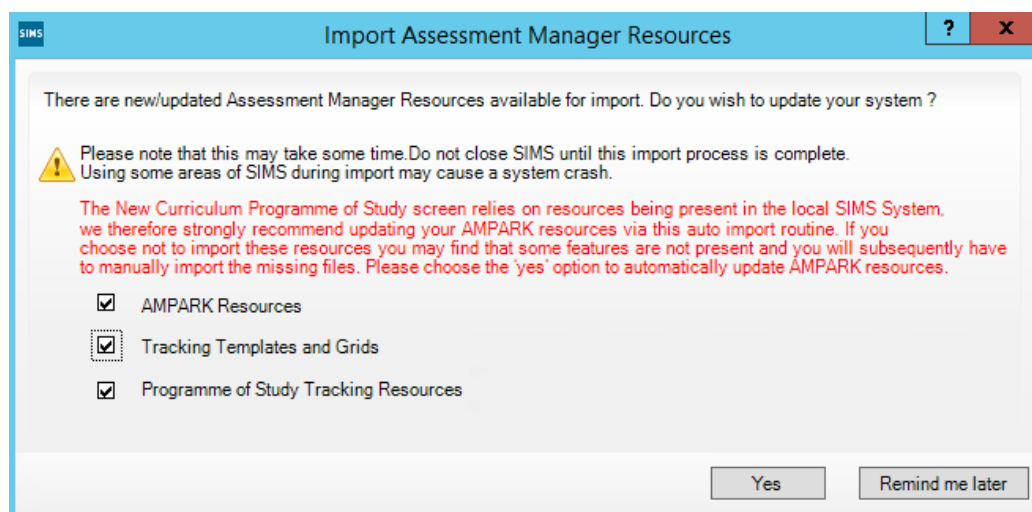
SIMS

Import Assessment Manager Resources

?

X

There are new/updated Assessment Manager Resources available for import. Do you wish to update your system ?

Please note that this may take some time.Do not close SIMS until this import process is complete. Using some areas of SIMS during import may cause a system crash.

The New Curriculum Programme of Study screen relies on resources being present in the local SIMS System, we therefore strongly recommend updating your AMPARK resources via this auto import routine. If you choose not to import these resources you may find that some features are not present and you will subsequently have to manually import the missing files. Please choose the 'yes' option to automatically update AMPARK resources.

AMPARK Resources

Tracking Templates and Grids

Programme of Study Tracking Resources

Yes

Remind me later